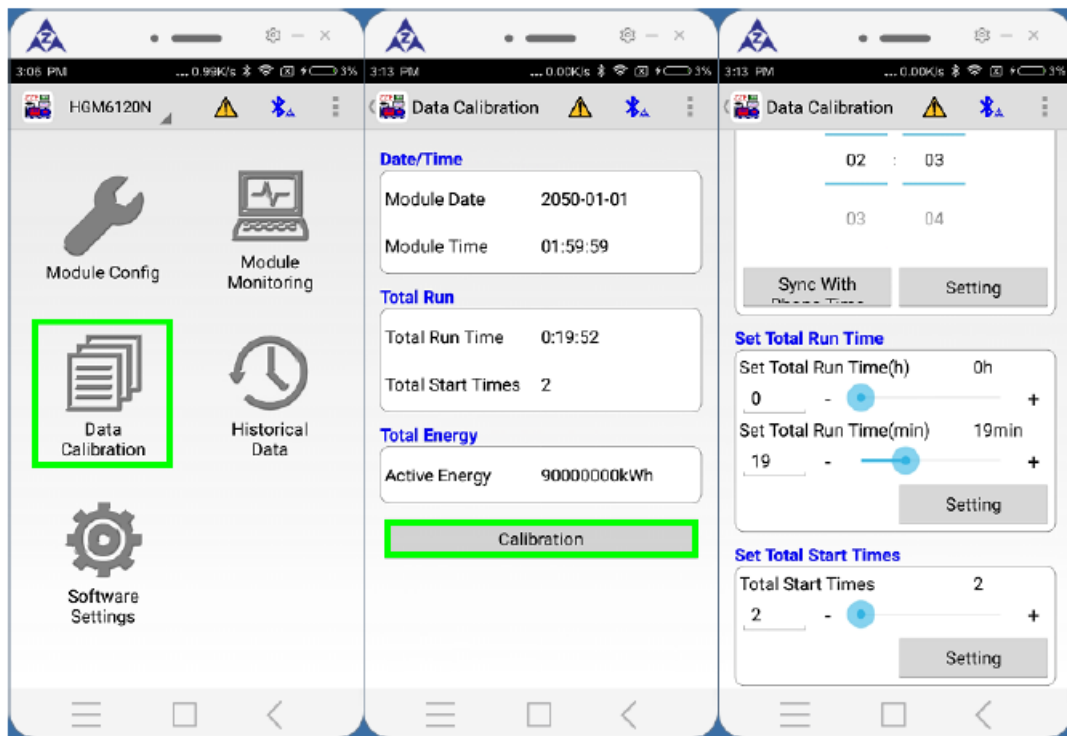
3:06 PM ...0.99K/s 3%

HGM6120N

Module Config

Module Monitoring

Data Calibration

Historical Data

Software Settings

3:13 PM ...0.00K/s 3%

Data Calibration

Date/Time

Module Date 2050-01-01

Module Time 01:59:59

Total Run

Total Run Time 0:19:52

Total Start Times 2

Total Energy

Active Energy 90000000kWh

Calibration

3:13 PM ...0.00K/s 3%

Data Calibration

02 : 03

03 04

Sync With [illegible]

Setting

Set Total Run Time

Set Total Run Time(h) 0h

0 - +

Set Total Run Time(min) 19min

19 - +

Setting

Set Total Start Times

Total Start Times 2

2 - +

Setting